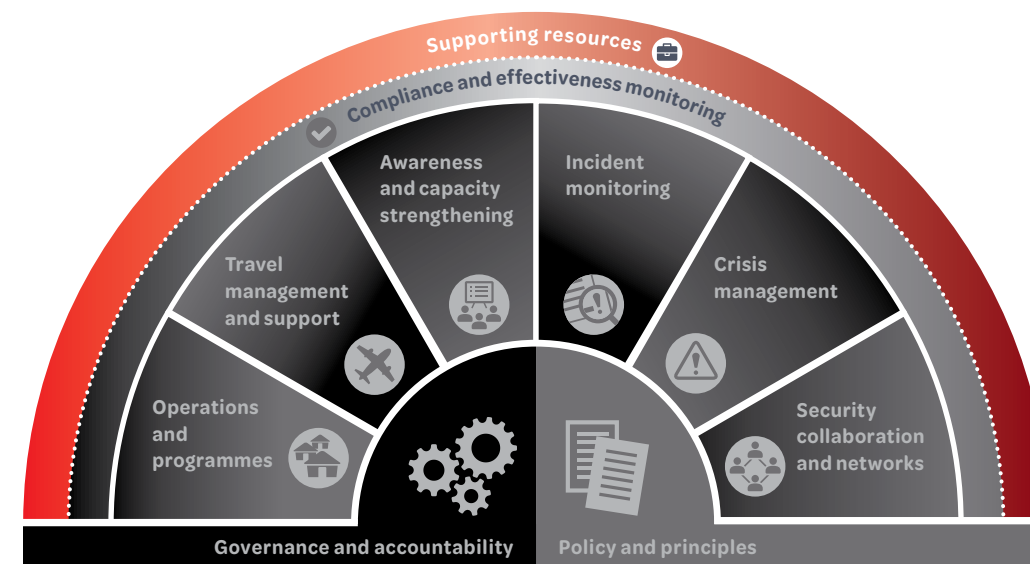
Supporting resources

Compliance and effectiveness monitoring

Operations and programmes

Travel management and support

Awareness and capacity strengthening

Incident monitoring

Crisis management

Security collaboration and networks

Governance and accountability

Policy and principles